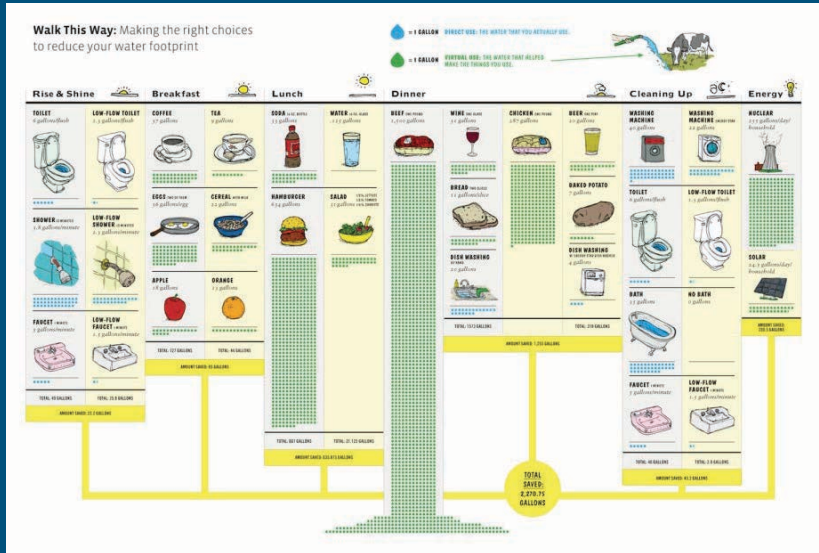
**Walk This Way:** Making the right choices to reduce your water footprint

= 1 GALLON DIRECT USE: THE WATER THAT YOU ACTUALLY USE.

= 1 GALLON VIRTUAL USE: THE WATER THAT HELPED MAKE THE THINGS YOU USE.

**Rise & Shine**

TOILET
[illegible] gallons/flush

LOW-FLOW TOILET
1.3 gallons/flush

SHOWER
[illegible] gallons/minute

LOW-FLOW SHOWER
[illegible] gallons/minute

FAUCET
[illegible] gallons/minute

LOW-FLOW FAUCET
1.5 gallons/minute

TOTAL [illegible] GALLONS

TOTAL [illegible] GALLONS

AMOUNT SAVED: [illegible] GALLONS

**Breakfast**

COFFEE
37 gallons

TEA
9 gallons

EGGS
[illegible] gallons

CEREAL
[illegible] gallons

APPLE
18 gallons

ORANGE
13 gallons

TOTAL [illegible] GALLONS

TOTAL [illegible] GALLONS

AMOUNT SAVED: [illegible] GALLONS

**Lunch**

SODA
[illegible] gallons

WATER
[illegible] gallons

HAMBURGER
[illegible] gallons

SALAD
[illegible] gallons

TOTAL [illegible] GALLONS

TOTAL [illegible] GALLONS

AMOUNT SAVED: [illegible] GALLONS

**Dinner**

BEEF
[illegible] gallons

WINE
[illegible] gallons

CHICKEN
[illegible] gallons

BEER
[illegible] gallons

BREAD
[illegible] gallons

BAKED POTATO
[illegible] gallons

DISH WASHING
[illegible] gallons

DISH WASHING
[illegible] gallons

TOTAL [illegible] GALLONS

TOTAL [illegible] GALLONS

AMOUNT SAVED: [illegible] GALLONS

**Cleaning Up**

WASHING MACHINE
40 gallons

WASHING MACHINE
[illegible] gallons

TOILET
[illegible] gallons/flush

LOW-FLOW TOILET
1.3 gallons/flush

BATH
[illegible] gallons

NO BATH
0 gallons

FAUCET
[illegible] gallons/minute

LOW-FLOW FAUCET
1.5 gallons/minute

TOTAL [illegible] GALLONS

TOTAL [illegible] GALLONS

AMOUNT SAVED: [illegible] GALLONS

**Energy**

NUCLEAR
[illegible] gallons/day/household

SOLAR
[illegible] gallons/day/household

AMOUNT SAVED: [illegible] GALLONS

TOTAL SAVED: 2,270.75 GALLONS